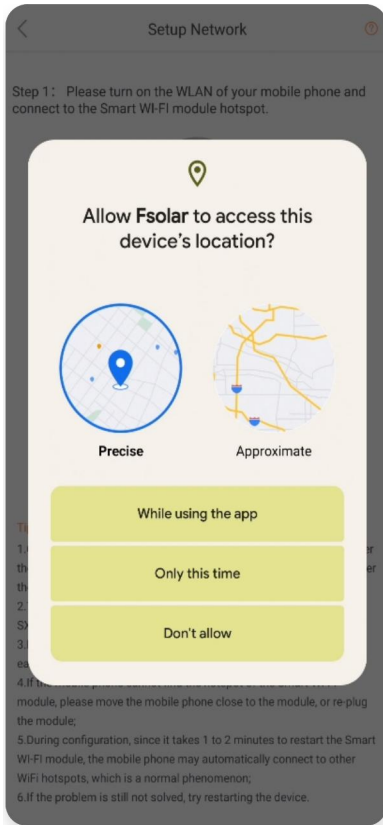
Setup Network

Step 1： Please turn on the WLAN of your mobile phone and connect to the Smart WI-FI module hotspot.

Allow **Fsolar** to access this device's location?

Precise

Approximate

While using the app

Only this time

Don't allow

T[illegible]

1.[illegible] er

th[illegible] er

the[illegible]

2.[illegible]

SX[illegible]

3.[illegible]

ea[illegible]

4.If the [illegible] module, please move the mobile phone close to the module, or re-plug the module;

5.During configuration, since it takes 1 to 2 minutes to restart the Smart WI-FI module, the mobile phone may automatically connect to other WiFi hotspots, which is a normal phenomenon;

6.If the problem is still not solved, try restarting the device.